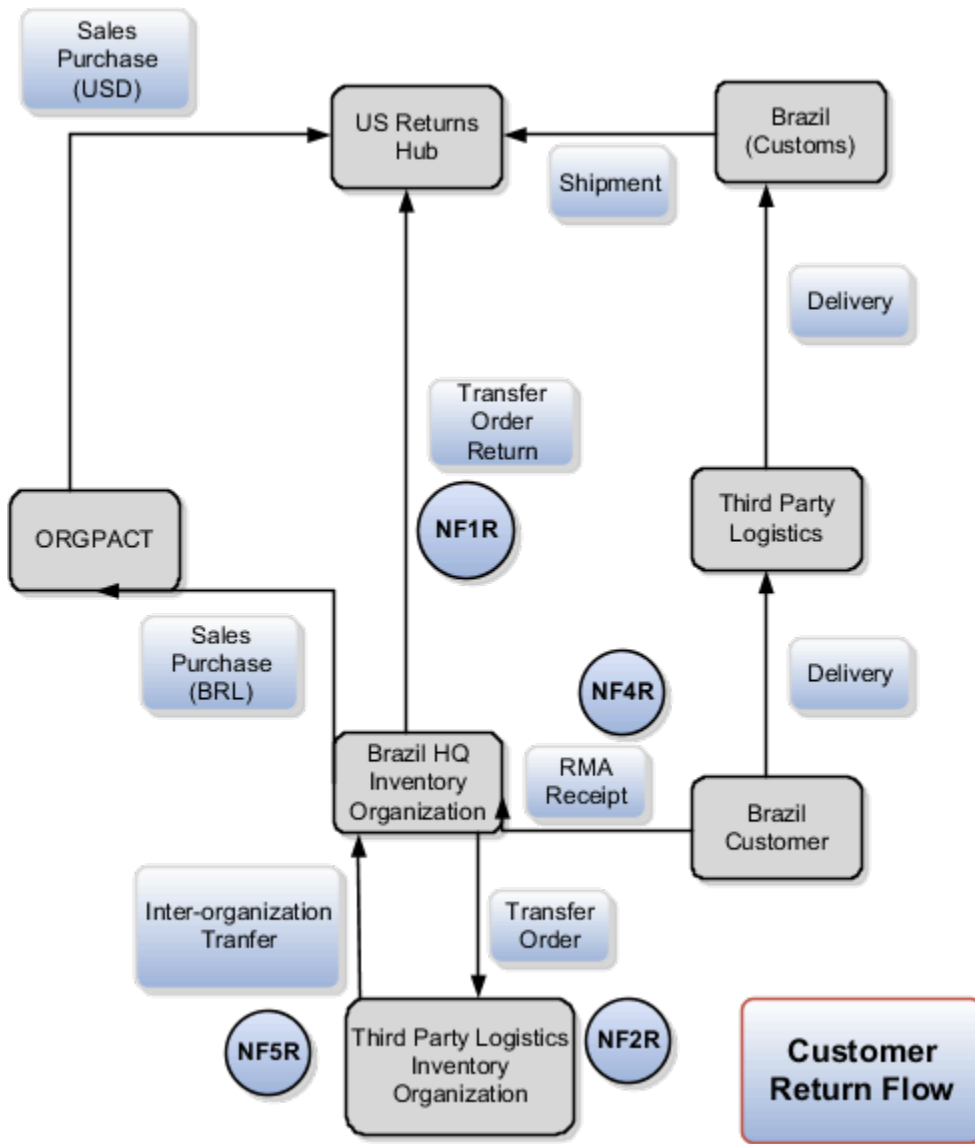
Sales Purchase (USD)

US Returns Hub

Brazil (Customs)

Shipment

Delivery

Transfer Order Return

NF1R

ORGPACT

Third Party Logistics

Sales Purchase (BRL)

NF4R

Delivery

Brazil HQ Inventory Organization

RMA Receipt

Brazil Customer

Inter-organization Tranfer

Transfer Order

NF5R

Third Party Logistics Inventory Organization

NF2R

Customer Return Flow